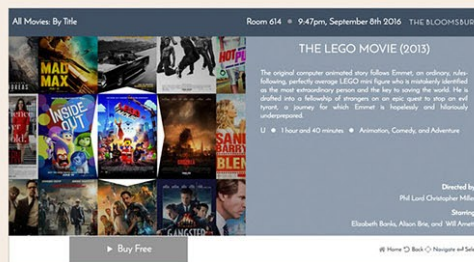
All Movies: By Title

Room 614 • 9:47pm, September 8th 2016 | THE BLOOMSBUR

MAD MAX

INSIDE OUT

THE LEGO MOVIE

SANDY BARRY BLEN

GANGSTER

THE LEGO MOVIE (2013)

The original computer animated story follows Emmet, an ordinary, rules-following, perfectly average LEGO mini figure who is mistakenly identified as the most extraordinary person and the key to saving the world. He is drafted into a fellowship of strangers on an epic quest to stop an evil tyrant, a journey for which Emmet is hopelessly and hilariously underprepared.

U • 1 hour and 40 minutes • Animation, Comedy, and Adventure

Directed b
Phil Lord, Christopher Mille

Starrin
Elizabeth Banks, Alison Brie, and Will Arnet

▶ Buy Free

Home Back Navigate Sel